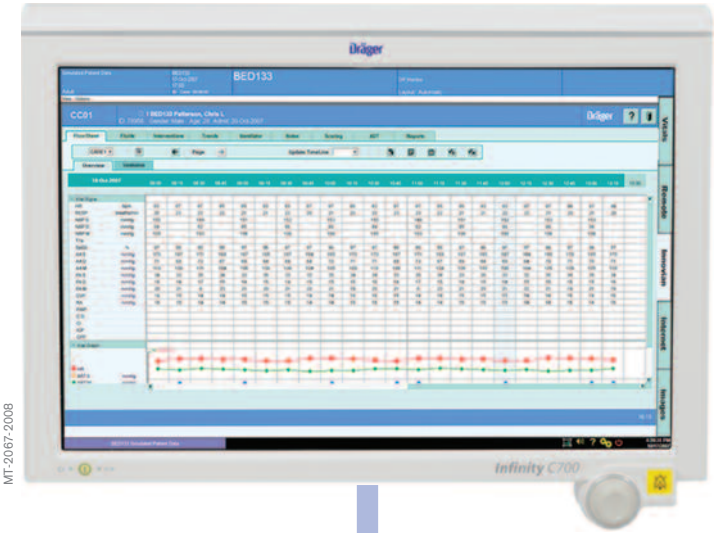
Dräger

BED133

CC01

BED133 Patterson, Chris L

Dräger

Flow Sheet
Fluids
Interventions
Trends
Ventilator
Notes
Scoring
ADT
Reports

Overview
Ventilator

Update Time Line

Vitals
Reminder
Innovian
Internet
Images

Infinity C700

MT-2067-2008